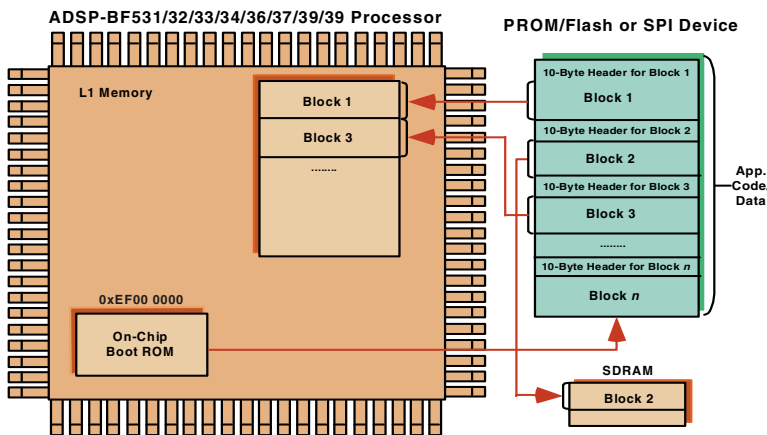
ADSP-BF531/32/33/34/36/37/39/39 Processor

PROM/Flash or SPI Device

L1 Memory

Block 1

Block 3

........

0xEF00 0000

On-Chip Boot ROM

10-Byte Header for Block 1

Block 1

10-Byte Header for Block 2

Block 2

10-Byte Header for Block 3

Block 3

........

10-Byte Header for Block $n$

Block $n$

App. Code/ Data

SDRAM

Block 2